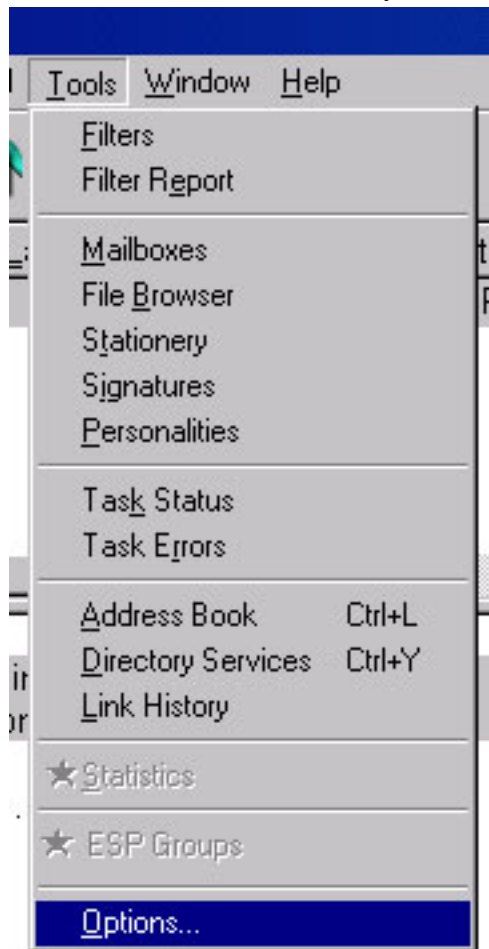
Tools Window Help

Filters
Filter Report

Mailboxes
File Browser
Stationery
Signatures
Personalities

Task Status
Task Errors

Address Book Ctrl+L
Directory Services Ctrl+Y
Link History

Statistics

ESP Groups

Options...